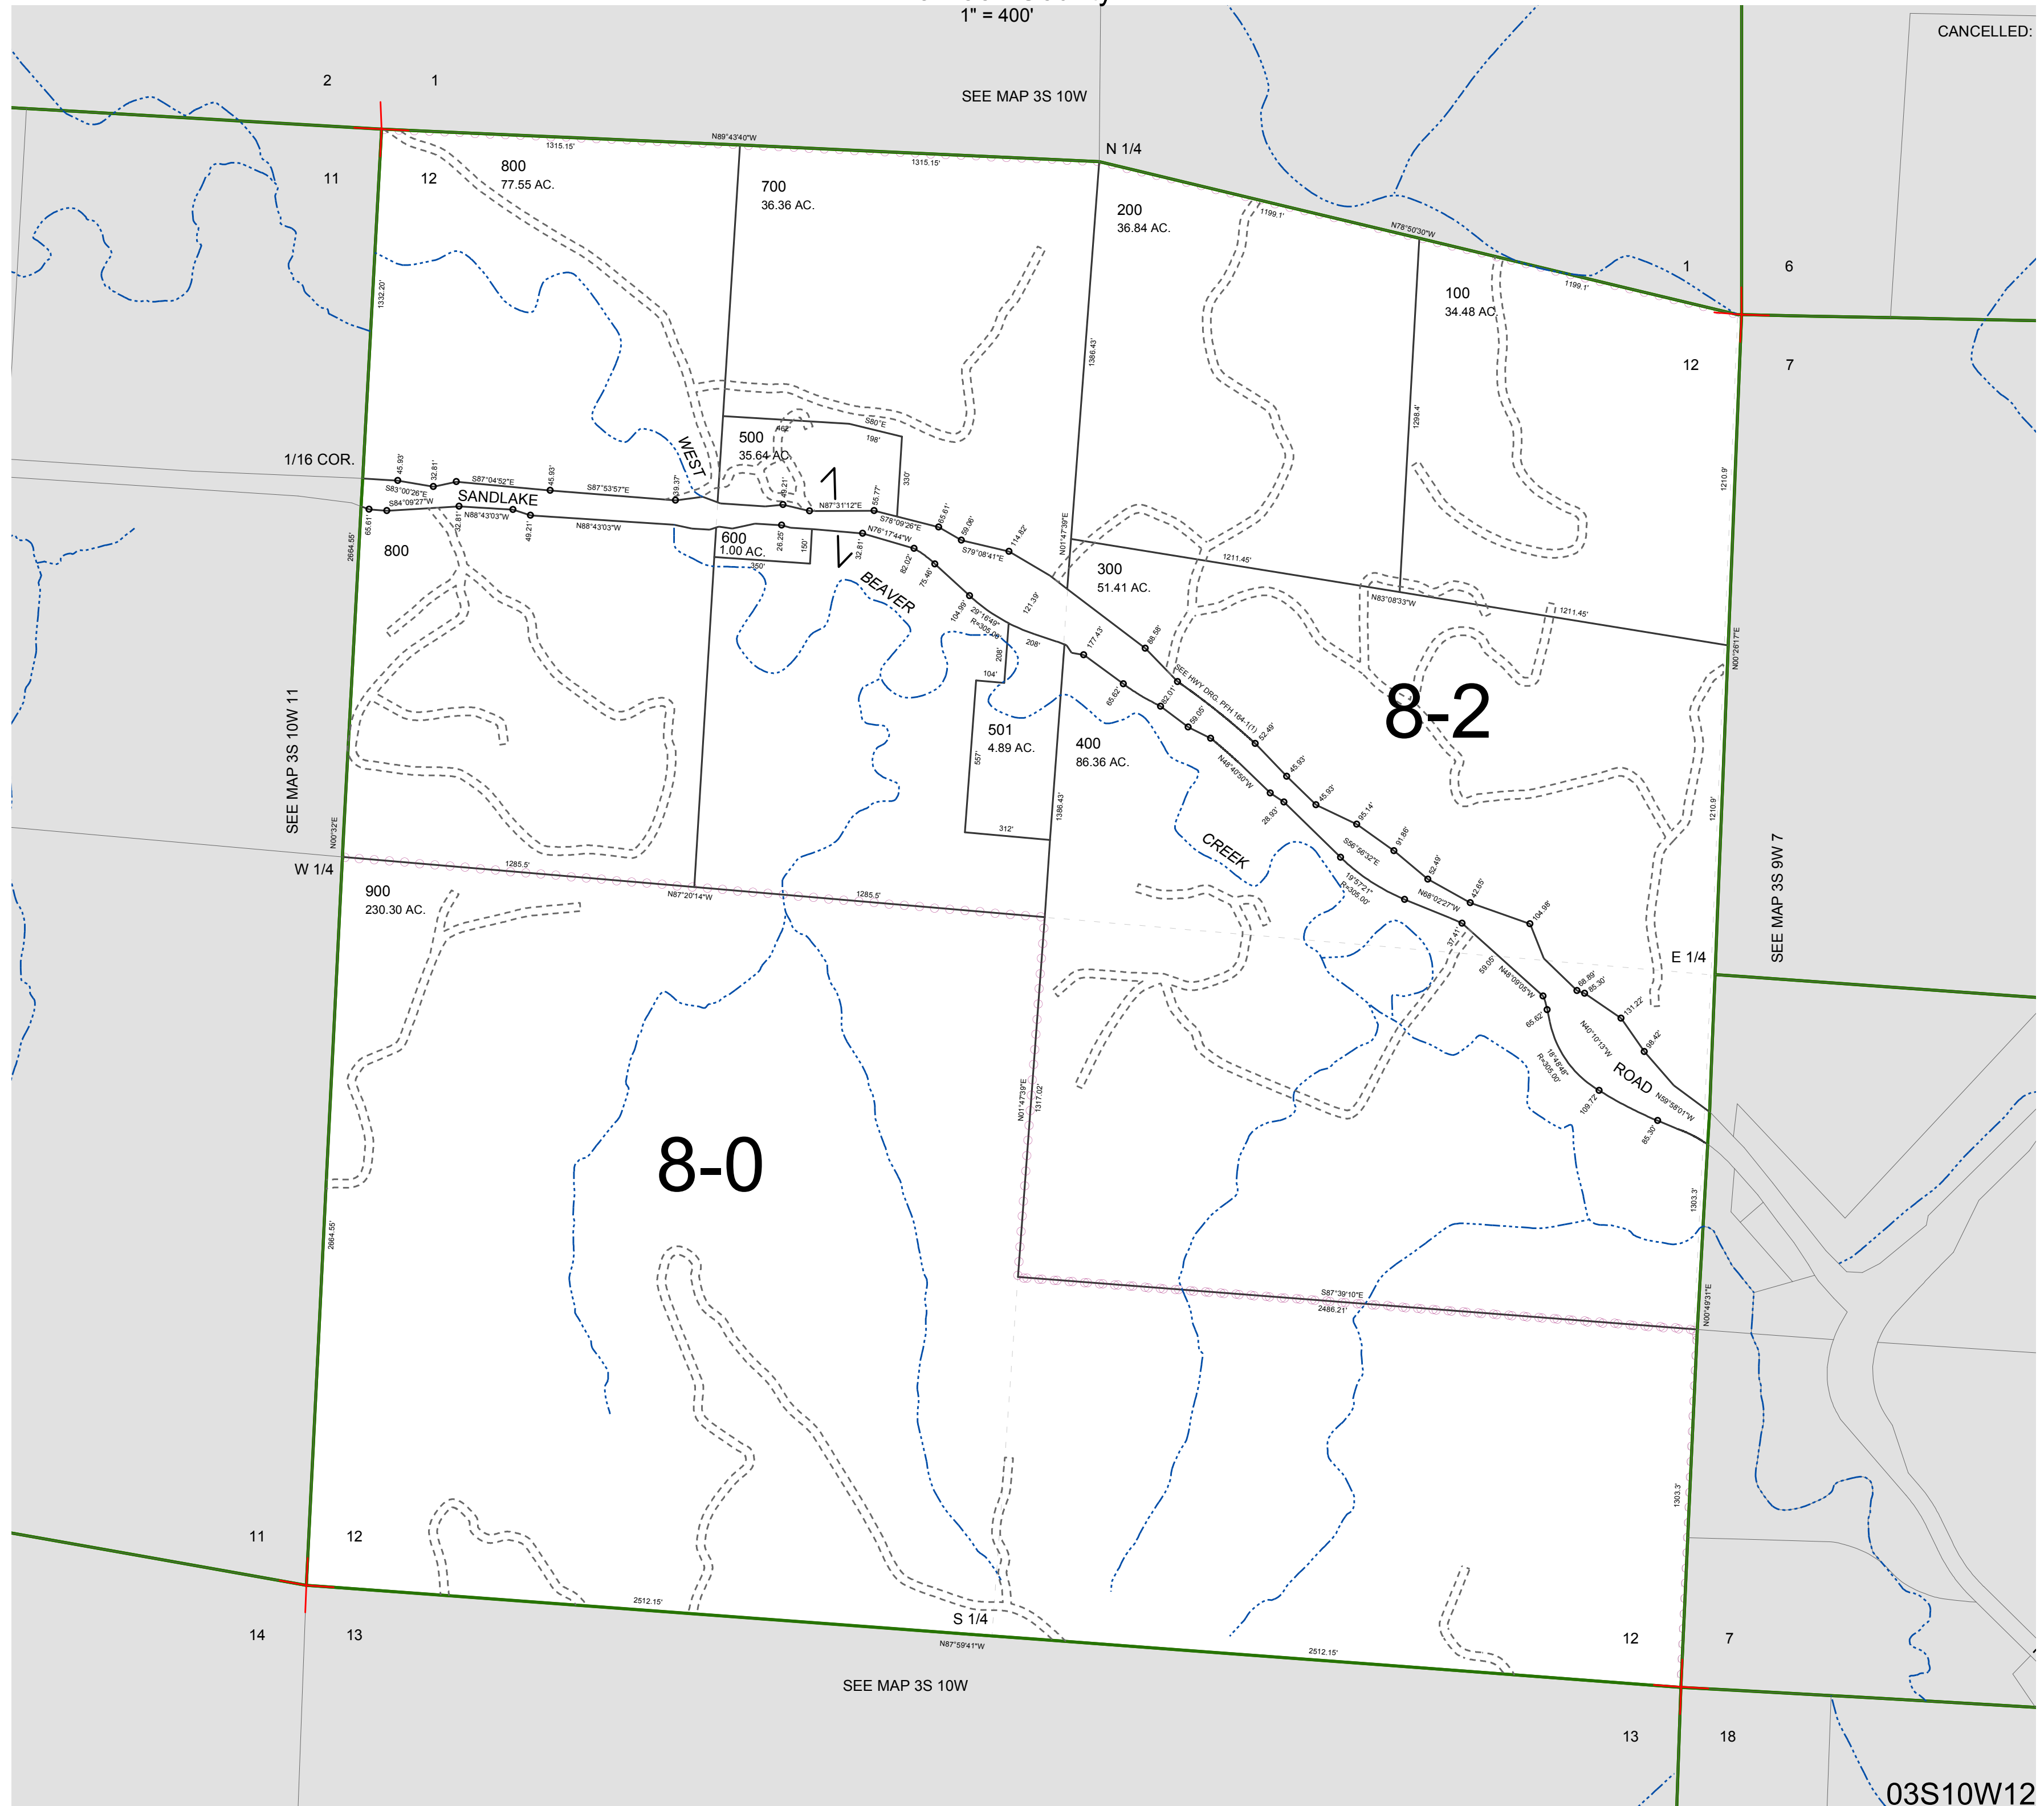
1" = 400'

CANCELLED:

2 1

SEE MAP 3S 10W

N 1/4

11 12

800
77.55 AC.

700
36.36 AC.

200
36.84 AC.

100
34.48 AC.

1 6

12 7

1/16 COR.

500
35.64 AC.

WEST SANDLAKE

600
1.00 AC.

BEAVER

300
51.41 AC.

800

501
4.89 AC.

400
86.36 AC.

8-2

SEE MAP 3S 10W 11

CREEK

W 1/4

900
230.30 AC.

E 1/4

SEE MAP 3S 9W 7

ROAD

SEE HWY DRG. PFH 164-1(1)

8-0

11 12

S 1/4

14 13

12 7

SEE MAP 3S 10W

13 18

03S10W12